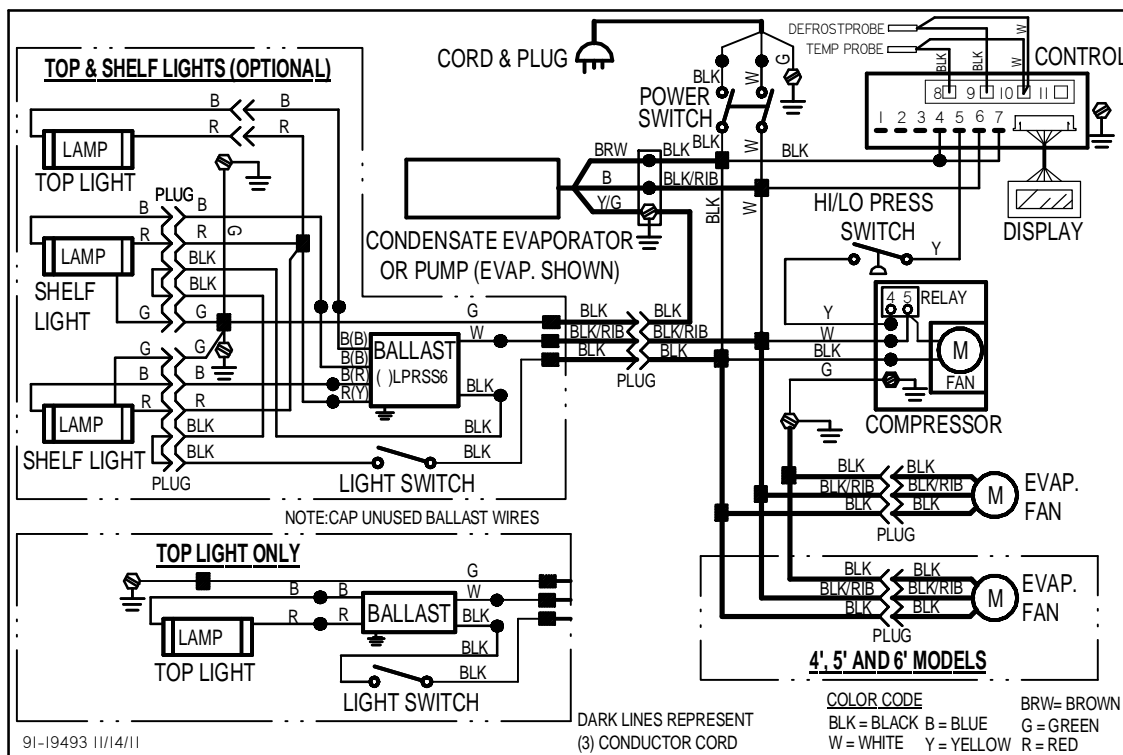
TOP & SHELF LIGHTS (OPTIONAL)

B B
R R
LAMP
TOP LIGHT

PLUG
B B
R G
LAMP
BLK
BLK
SHELF LIGHT
G G

G
B B
R R
LAMP
BLK
BLK
SHELF LIGHT
PLUG

B(B)
B(B)
B(R)
R(Y)
BALLAST
( )LPRSS6
BLK
BLK
BLK
LIGHT SWITCH

NOTE:CAP UNUSED BALLAST WIRES

CORD & PLUG
BLK W G
POWER SWITCH
BLK W
BRW BLK
B BLK/RIB
Y/G
BLK W
CONDENSATE EVAPORATOR OR PUMP (EVAP. SHOWN)

G
W
BLK BLK
BLK/RIB BLK/RIB
BLK BLK
PLUG

DEFROSTPROBE
TEMP PROBE
BLK W W
8 9 10 11
1 2 3 4 5 6 7
CONTROL
BLK
DISPLAY

HI/LO PRESS SWITCH
Y
Y
4 5 RELAY
W
BLK
G
M
FAN
COMPRESSOR

BLK BLK
BLK/RIB BLK/RIB
BLK BLK
PLUG
M EVAP. FAN

BLK BLK
BLK/RIB BLK/RIB
BLK BLK
PLUG
M EVAP. FAN
4', 5' AND 6' MODELS

TOP LIGHT ONLY
G
B B
W
R R
BALLAST BLK
BLK
LAMP
TOP LIGHT
BLK
LIGHT SWITCH

91-19493 11/14/11

DARK LINES REPRESENT
(3) CONDUCTOR CORD

COLOR CODE
BLK = BLACK B = BLUE
W = WHITE Y = YELLOW
BRW= BROWN
G = GREEN
R = RED